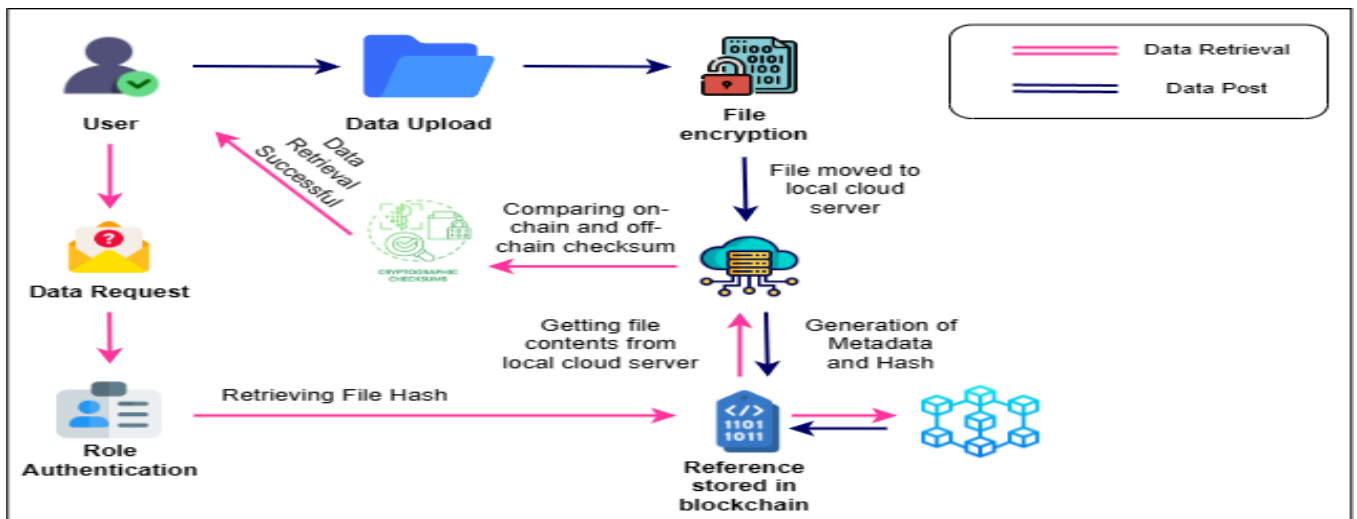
Data Retrieval

Data Post

User

Data Upload

File encryption

File moved to local cloud server

Data Retrieval Successful

Comparing on-chain and off-chain checksum

CRYPTOGRAPHIC CHECKSUMS

Data Request

Getting file contents from local cloud server

Generation of Metadata and Hash

Retrieving File Hash

</>
1101
1011

Role Authentication

Reference stored in blockchain